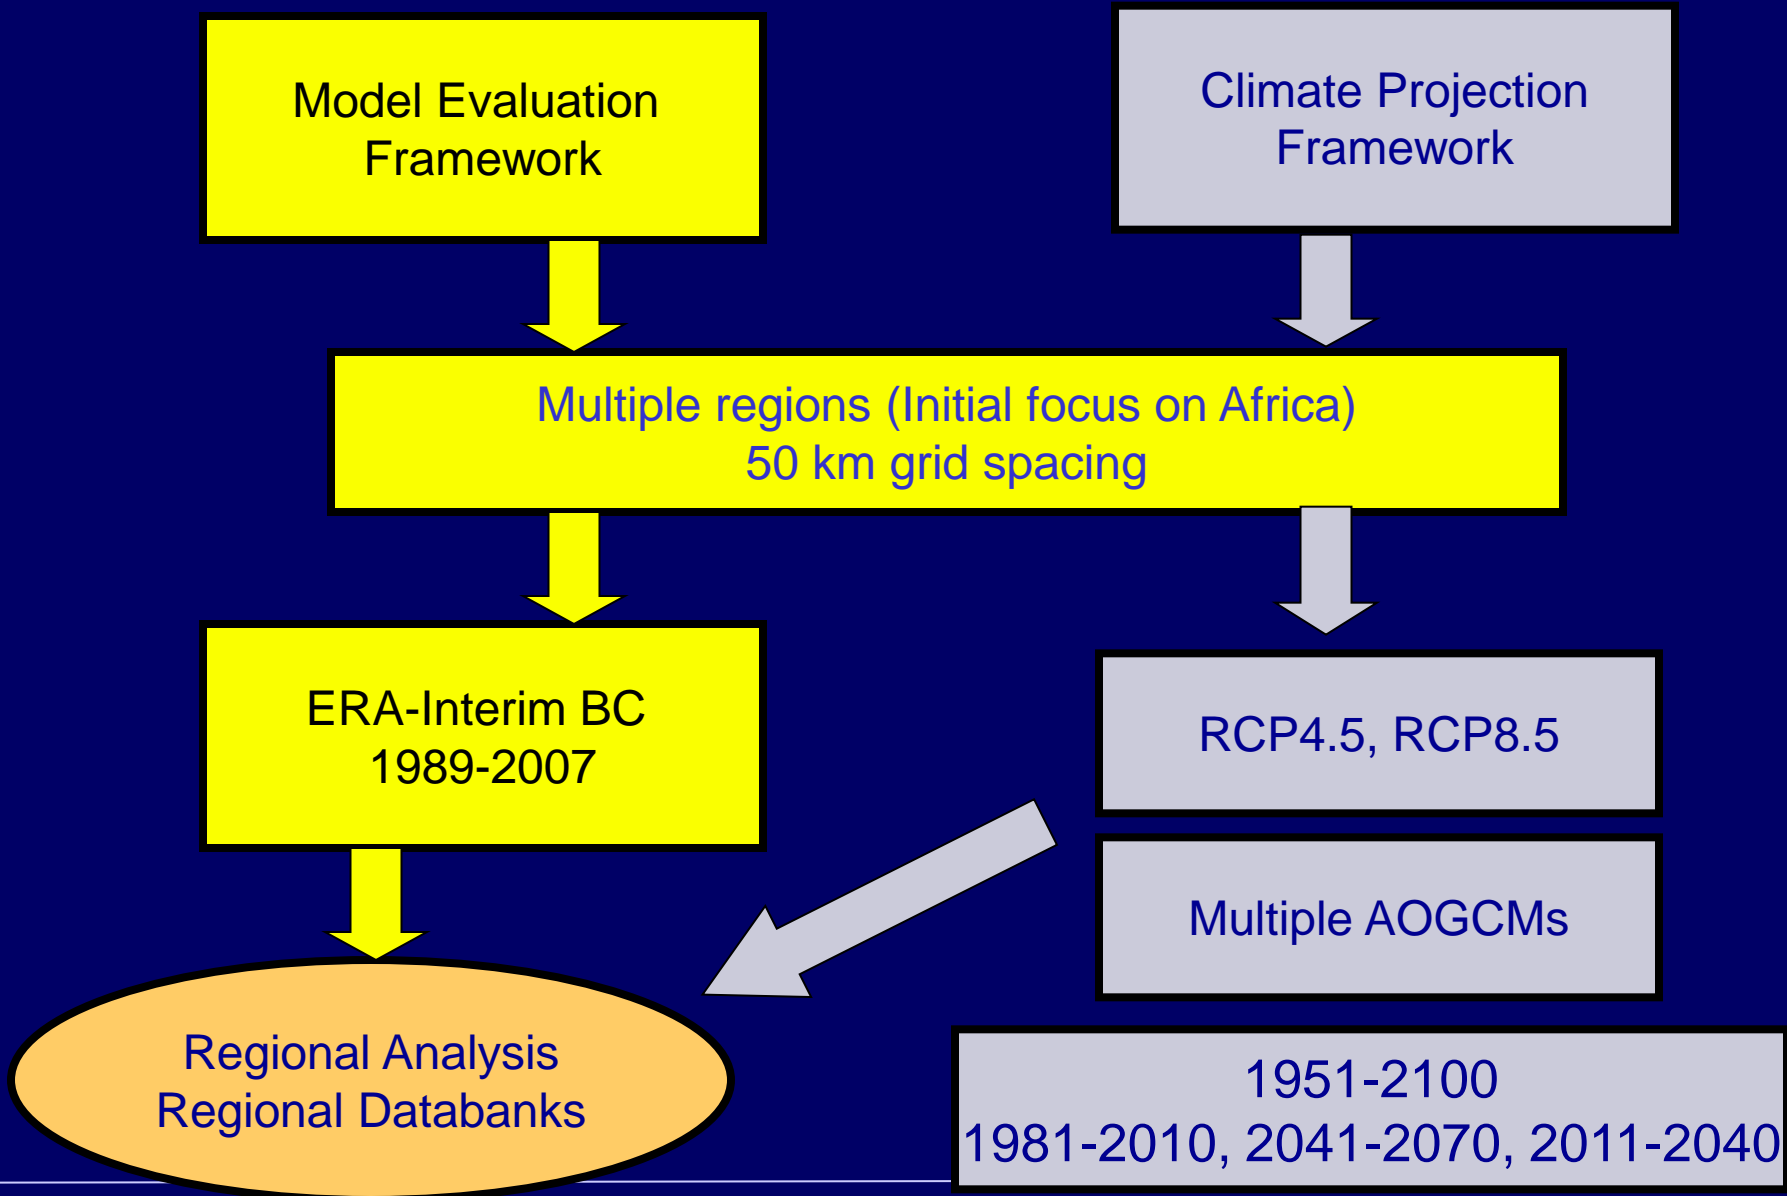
Model Evaluation Framework

Climate Projection Framework

Multiple regions (Initial focus on Africa)
50 km grid spacing

ERA-Interim BC
1989-2007

RCP4.5, RCP8.5

Multiple AOGCMs

Regional Analysis
Regional Databanks

1951-2100
1981-2010, 2041-2070, 2011-2040